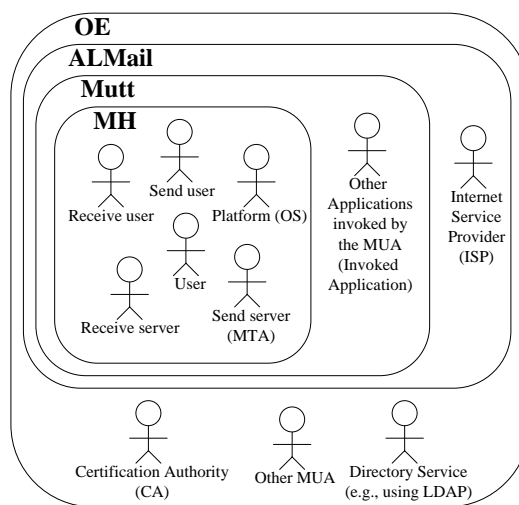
OE

ALMail

Mutt

MH

Send user

Receive user

Platform (OS)

User

Receive server

Send server (MTA)

Other Applications invoked by the MUA (Invoked Application)

Internet Service Provider (ISP)

Certification Authority (CA)

Other MUA

Directory Service (e.g., using LDAP)